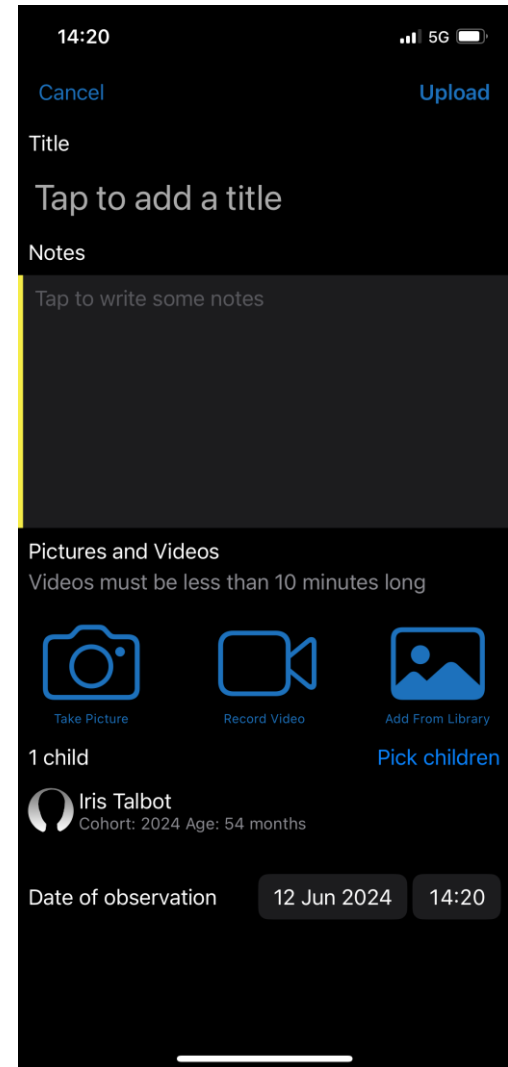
14:20

5G

Cancel

Upload

Title

Tap to add a title

Notes

Tap to write some notes

Pictures and Videos

Videos must be less than 10 minutes long

Take Picture

Record Video

Add From Library

1 child

Pick children

Iris Talbot

Cohort: 2024 Age: 54 months

Date of observation

12 Jun 2024

14:20